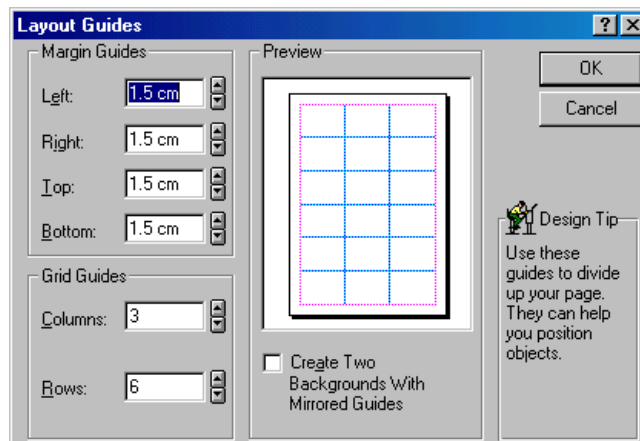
Layout Guides

?

X

Margin Guides

Left: 1.5 cm

Right: 1.5 cm

Top: 1.5 cm

Bottom: 1.5 cm

Grid Guides

Columns: 3

Rows: 6

Preview

Create Two Backgrounds With Mirrored Guides

OK

Cancel

Design Tip

Use these guides to divide up your page. They can help you position objects.